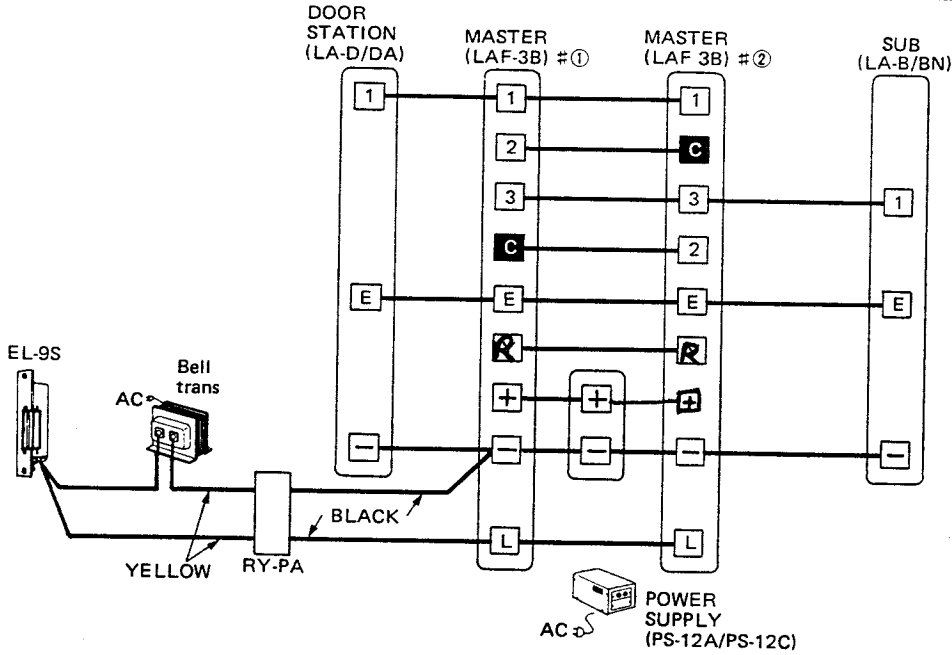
DOOR STATION (LA-D/DA)

MASTER (LAF-3B) #①

MASTER (LAF 3B) #②

SUB (LA-B/BN)

1
1
1
2
C
3
3
1
C
2
E
E
E
E
R
R
+
+
+
−
−
−
−
−
L
L

EL-9S

AC

Bell trans

BLACK

YELLOW

RY-PA

AC

POWER SUPPLY (PS-12A/PS-12C)